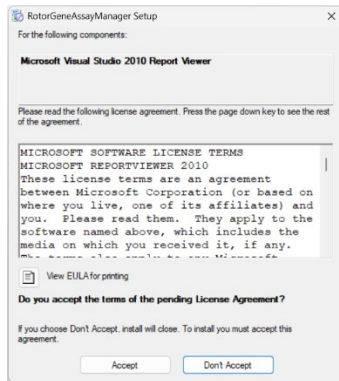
RotorGeneAssayManager Setup

For the following components:

Microsoft Visual Studio 2010 Report Viewer

Please read the following license agreement. Press the page down key to see the rest of the agreement.

MICROSOFT SOFTWARE LICENSE TERMS
MICROSOFT REPORTVIEWER 2010
These license terms are an agreement between Microsoft Corporation (or based on where you live, one of its affiliates) and you. Please read them. They apply to the software named above, which includes the media on which you received it, if any. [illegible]

View EULA for printing

Do you accept the terms of the pending License Agreement?

If you choose Don't Accept, install will close. To install you must accept this agreement.

Accept

Don't Accept